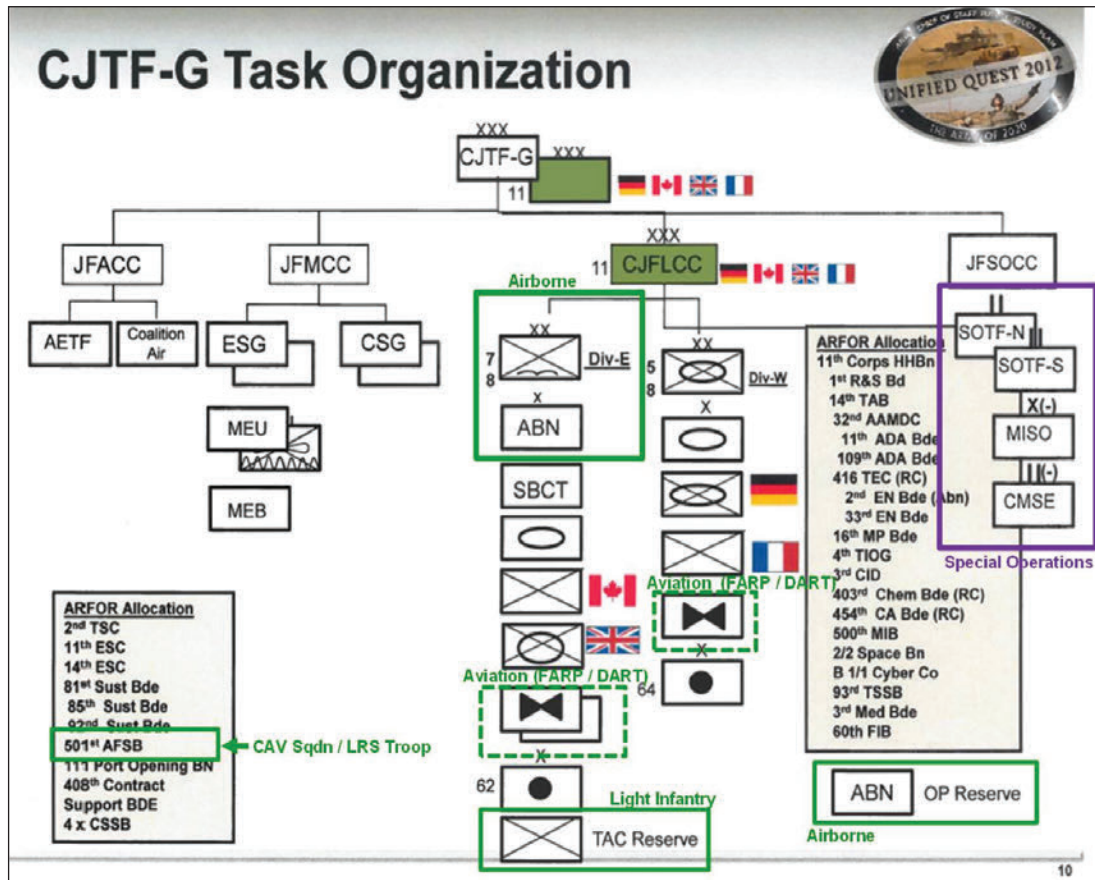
CJTF-G Task Organization

UNIFIED QUEST 2012

XXX
CJTF-G
XXX
11

JFACC
JFMCC
XXX
11 CJFLCC
JFSOCC

AETF
Coalition Air
ESG
CSG
MEU
MEB

Airborne
XX
7
8
Div-E
X
ABN

XX
5
8
Div-W
X

SBCT

ARFOR Allocation
11th Corps HHBn
1st R&S Bd
14th TAB
32nd AAMDC
11th ADA Bde
109th ADA Bde
416 TEC (RC)
2nd EN Bde (Abn)
33rd EN Bde
16th MP Bde
4th TIOG
3rd CID
403rd Chem Bde (RC)
454th CA Bde (RC)
500th MIB
2/2 Space Bn
B 1/1 Cyber Co
93rd TSSB
3rd Med Bde
60th FIB

SOTF-N
SOTF-S
X(-)
MISO
II(-)
CMSE
Special Operations

Aviation (FARP / DART)
X
64

Aviation (FARP / DART)
X
62

ARFOR Allocation
2nd TSC
11th ESC
14th ESC
81st Sust Bde
85th Sust Bde
92nd Sust Bde
501st AFSB
111 Port Opening BN
408th Contract
Support BDE
4 x CSSB

CAV Sqdn / LRS Troop

ABN OP Reserve
Airborne

Light Infantry
TAC Reserve

10